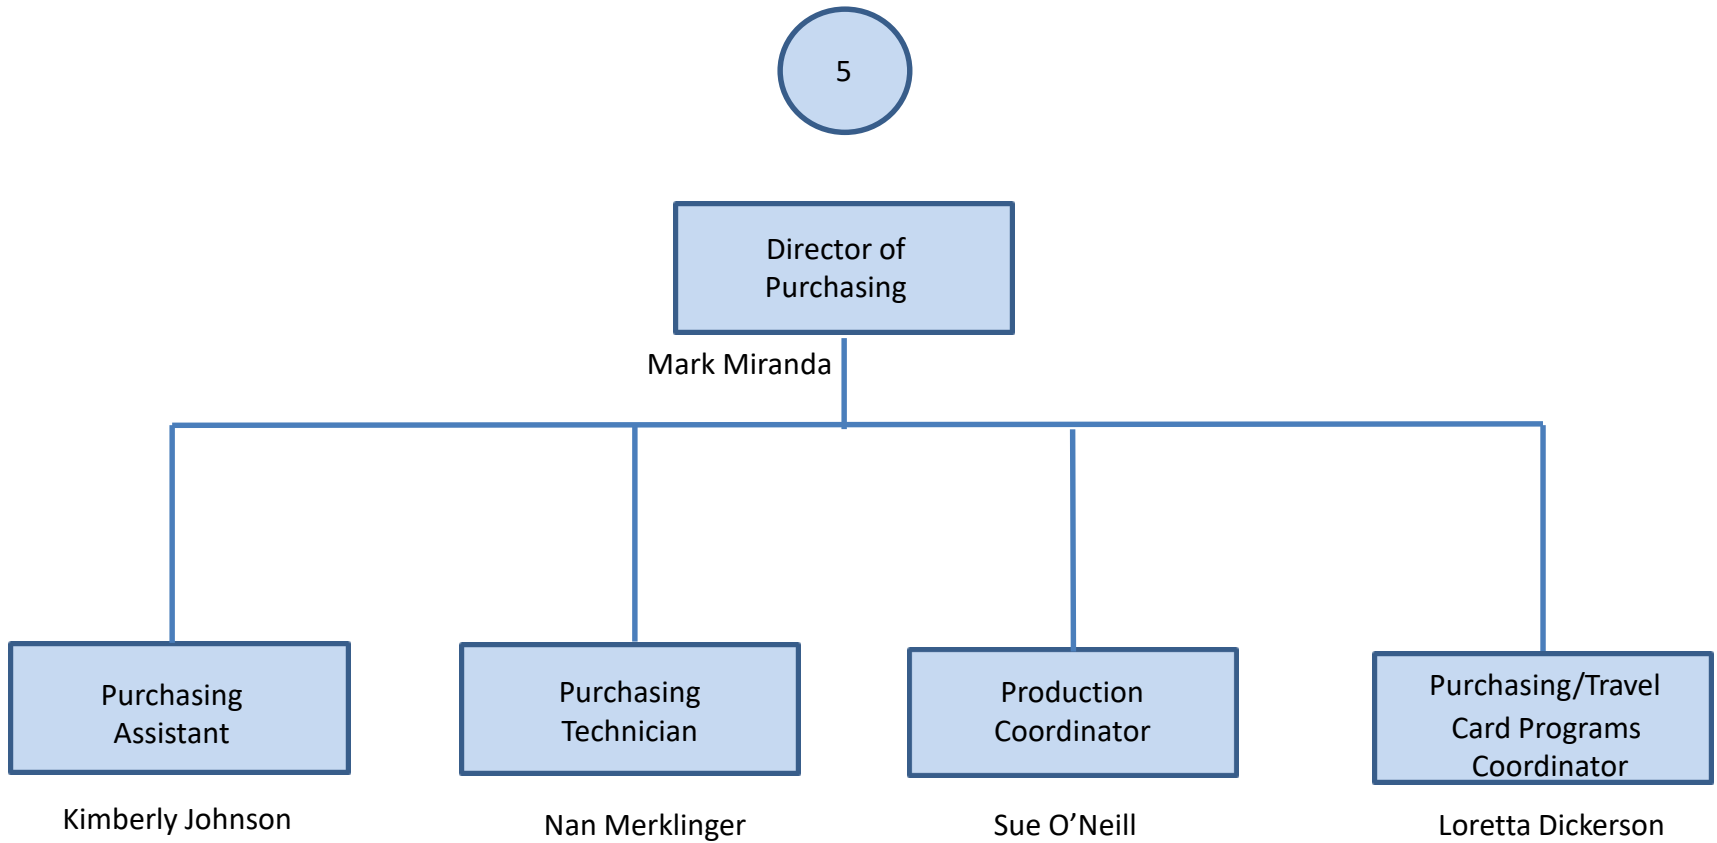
5

Director of Purchasing

Mark Miranda

Purchasing Assistant

Kimberly Johnson

Purchasing Technician

Nan Merklinger

Production Coordinator

Sue O’Neill

Purchasing/Travel Card Programs Coordinator

Loretta Dickerson